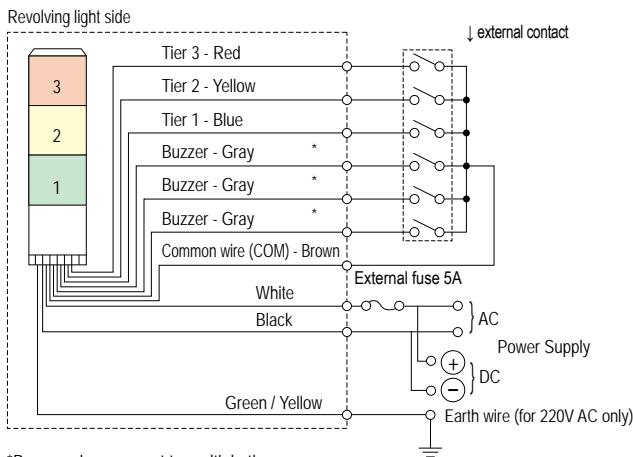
Revolving light side

↓ external contact

3

2

1

Tier 3 - Red

Tier 2 - Yellow

Tier 1 - Blue

Buzzer - Gray *

Buzzer - Gray *

Buzzer - Gray *

Common wire (COM) - Brown

External fuse 5A

White

Black

AC

Power Supply

+

−

DC

Green / Yellow

Earth wire (for 220V AC only)

*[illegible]